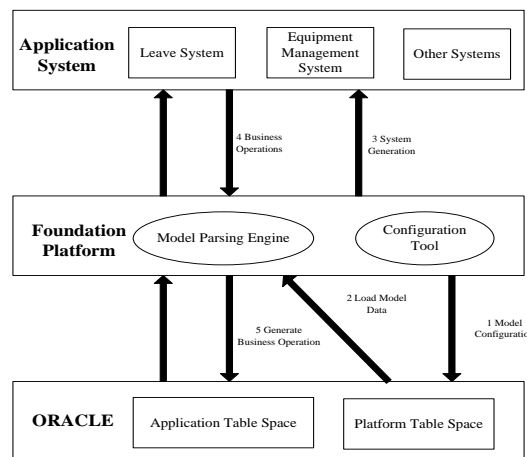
Application System

Leave System

Equipment Management System

Other Systems

4 Business Operations

3 System Generation

Foundation Platform

Model Parsing Engine

Configuration Tool

2 Load Model Data

5 Generate Business Operation

1 Model Configuration

ORACLE

Application Table Space

Platform Table Space